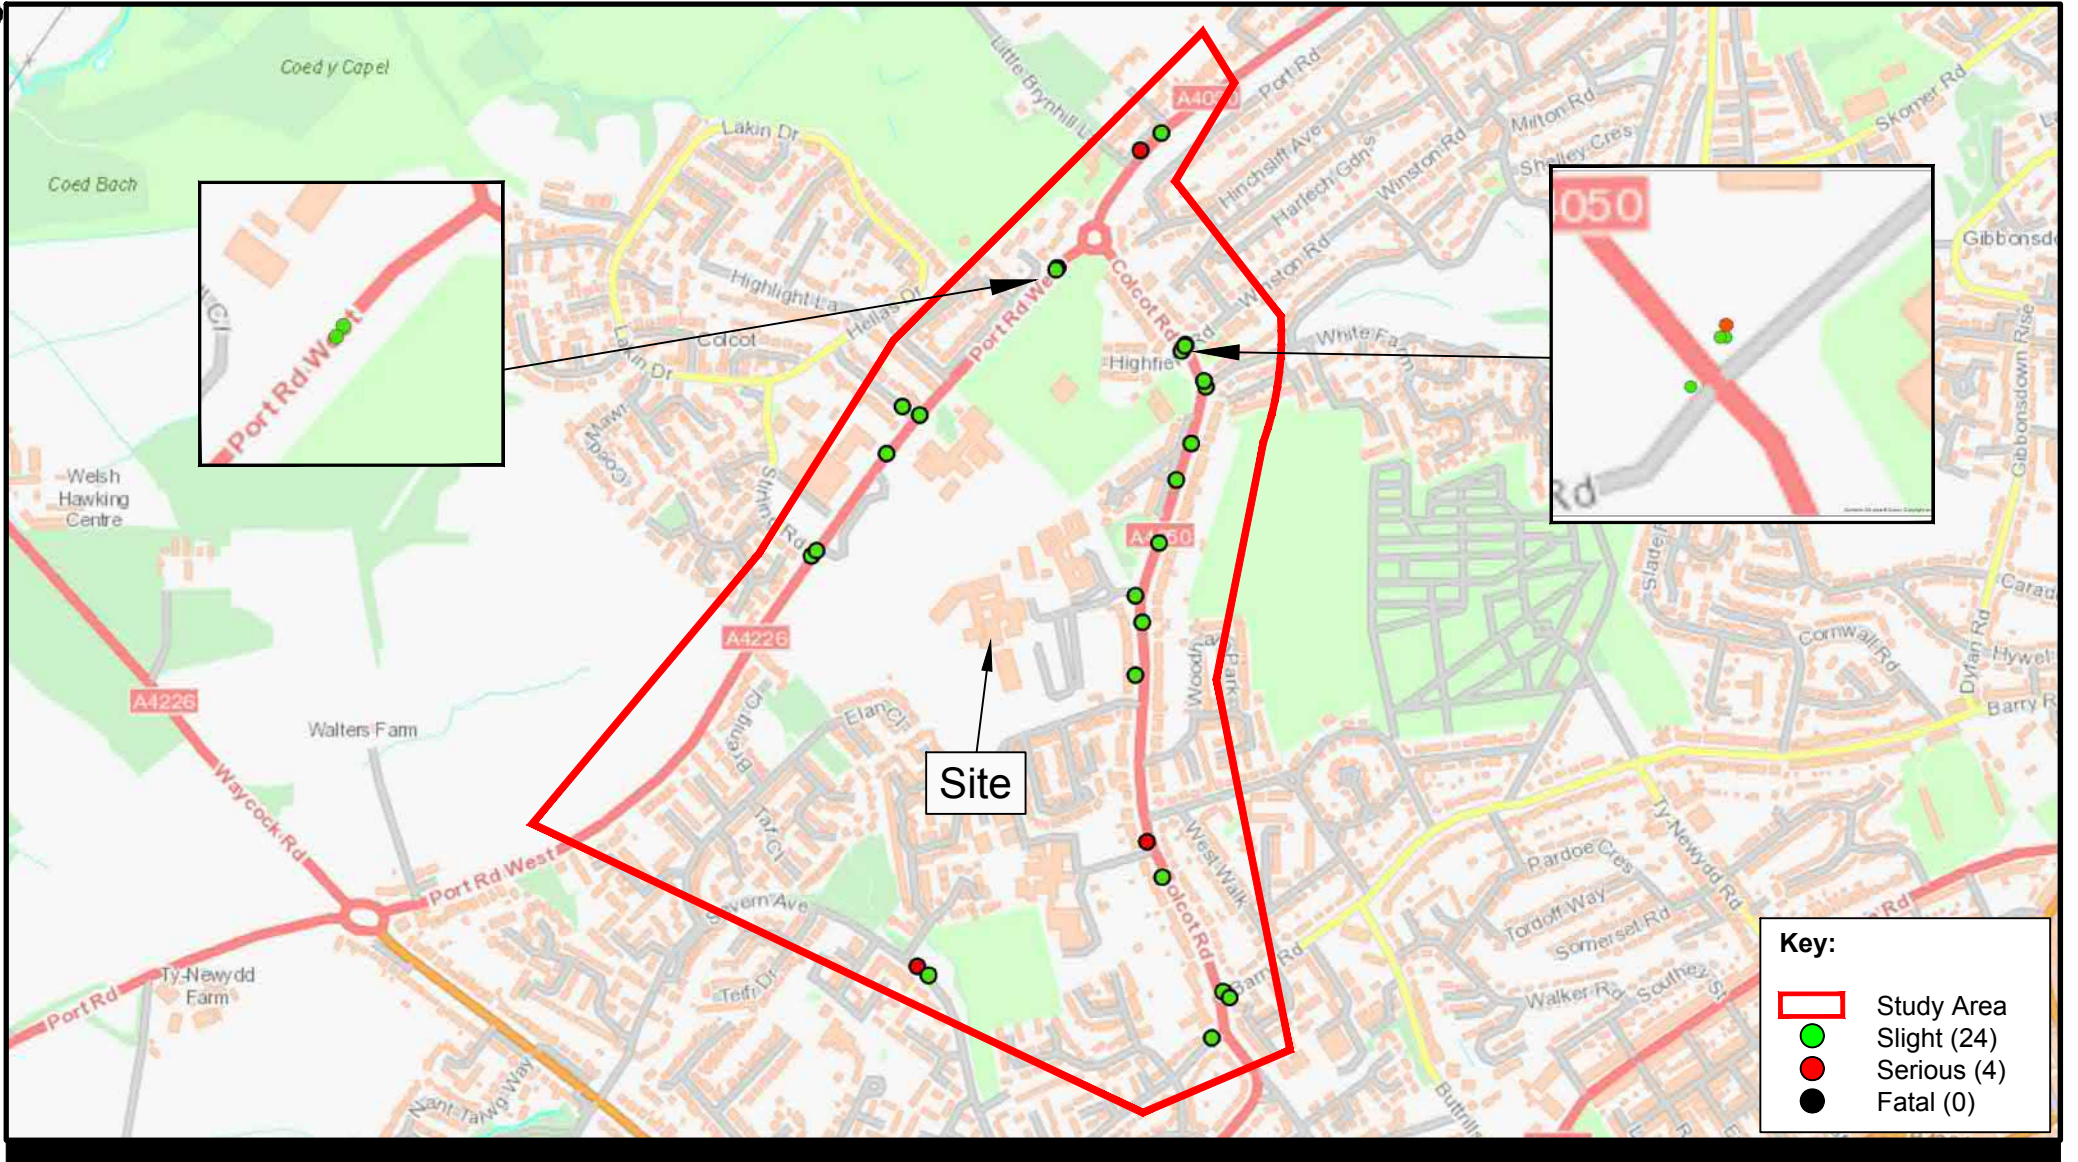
Coed y Capel
Coed Bach
Lakin Dr
Little Brynhill La
A4050
Port Rd
Hinchsliff Ave
Harlech Gdns
Winston Rd
Milton Rd
Shelley Cres
Skomer Rd
Gibbonsdown
Highlight La
Hellas Dr
Colcot
Lakin Dr
Port Rd West
Colcot Rd
Highfield
White Farm
Welsh Hawking Centre
Port Rd West
Rd
Stirling Rd
A4050
A4226
A4226
Walters Farm
Waycock Rd
Site
Elan Cl
Taf Cl
Brecon Cl
Severn Ave
Port Rd West
Port Rd
Ty-Newydd Farm
Teifi Dr
Nant-Talwg Way
West Walk
Colcot Rd
Barry Rd
Woodlands
Park
Slade
Cornwall Rd
Dyfan Rd
Hywel
Barry Rd
Caradoc
Gibbonsdown Rise
Pardoe Cres
Ty-Newydd Rd
Tordoff Way
Somerset Rd
Walker Rd
Southey St
Buttrills
Key:
Study Area
Slight (24)
Serious (4)
Fatal (0)